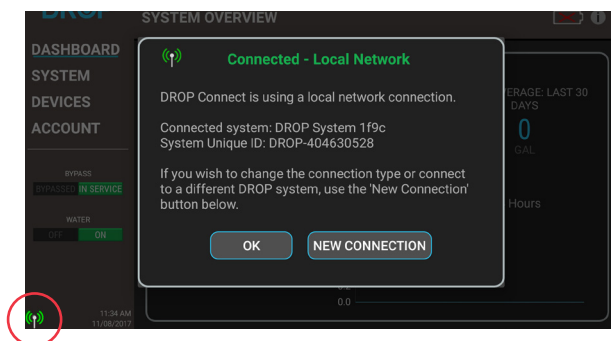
DROP

SYSTEM OVERVIEW

DASHBOARD
SYSTEM
DEVICES
ACCOUNT

BYPASS
BYPASSED IN SERVICE

WATER
OFF ON

11:34 AM
11/08/2017

Connected - Local Network

DROP Connect is using a local network connection.

Connected system: DROP System 1f9c
System Unique ID: DROP-404630528

If you wish to change the connection type or connect to a different DROP system, use the 'New Connection' button below.

OK

NEW CONNECTION

ERAGE: LAST 30 DAYS
0
GAL

Hours

0.0